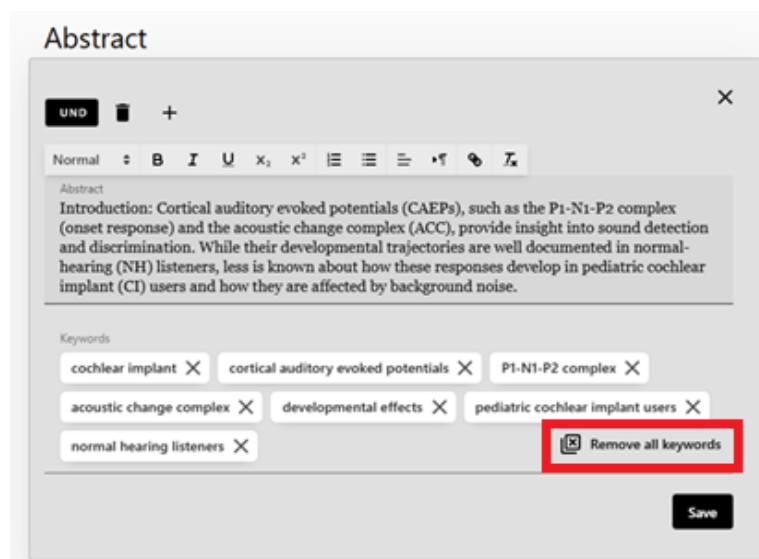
Abstract

UND

Normal B I U $X_2$ $X^2$

Abstract

Introduction: Cortical auditory evoked potentials (CAEPs), such as the P1-N1-P2 complex (onset response) and the acoustic change complex (ACC), provide insight into sound detection and discrimination. While their developmental trajectories are well documented in normal-hearing (NH) listeners, less is known about how these responses develop in pediatric cochlear implant (CI) users and how they are affected by background noise.

Keywords

cochlear implant

cortical auditory evoked potentials

P1-N1-P2 complex

acoustic change complex

developmental effects

pediatric cochlear implant users

normal hearing listeners

Remove all keywords

Save